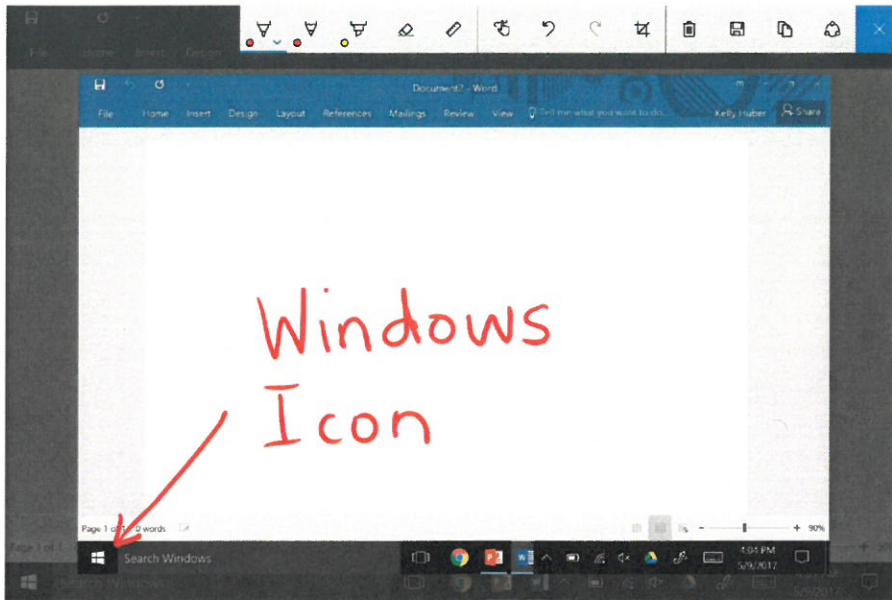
Document2 - Word

File Home Insert Design Layout References Mailings Review View Tell me what you want to do... Kelly Huber Share

Windows Icon

Page 1 of 1 0 words

90%

Search Windows

1:04 PM
5/9/2017